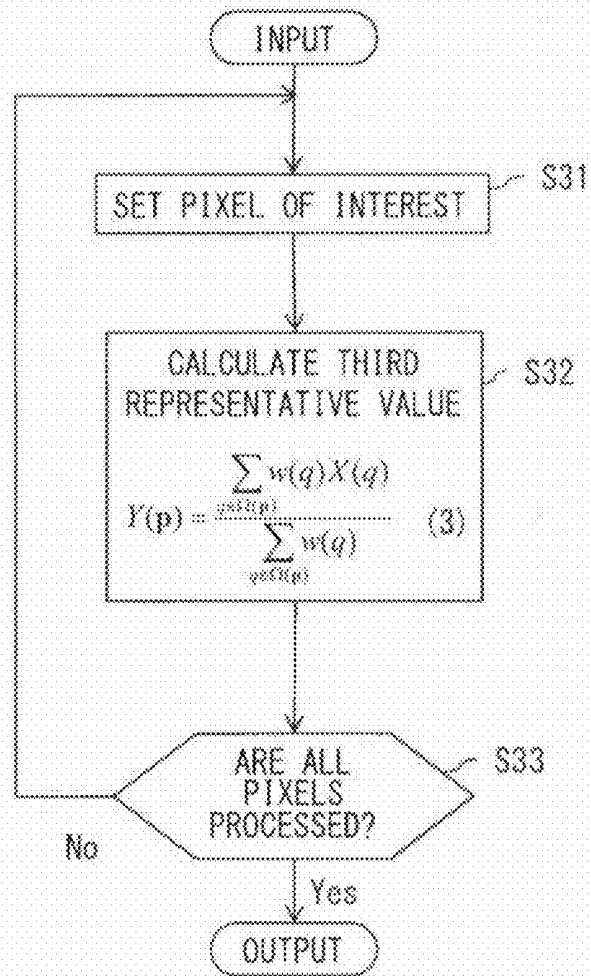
INPUT

SET PIXEL OF INTEREST

S31

CALCULATE THIRD REPRESENTATIVE VALUE

$Y(\mathbf{p}) = \frac{\sum_{q \in \Omega(\mathbf{p})} w(q)X(q)}{\sum_{q \in \Omega(\mathbf{p})} w(q)}$ (3)

S32

ARE ALL PIXELS PROCESSED?

S33

No

Yes

OUTPUT